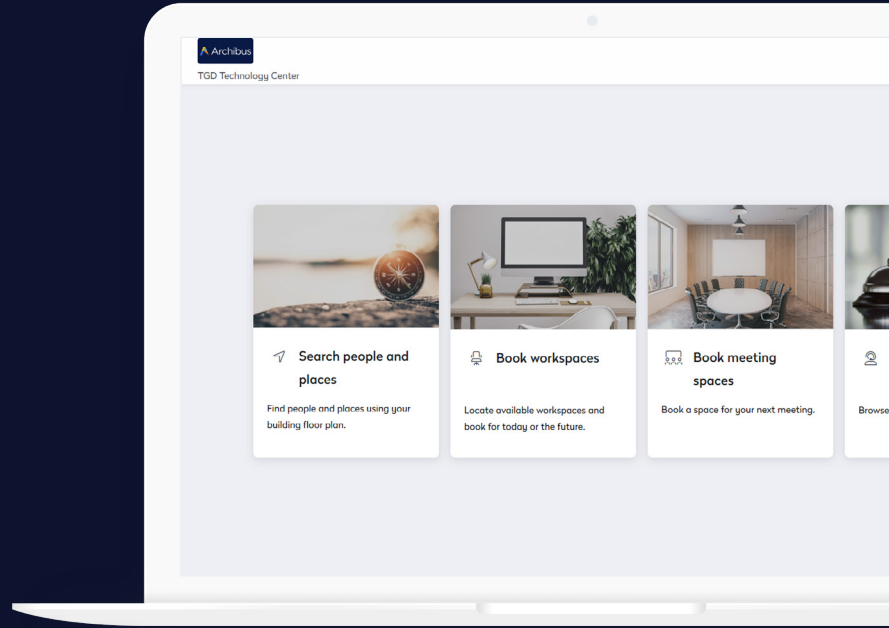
Archibus
TGD Technology Center

Search people and places

Find people and places using your building floor plan.

Book workspaces

Locate available workspaces and book for today or the future.

Book meeting spaces

Book a space for your next meeting.

Browse